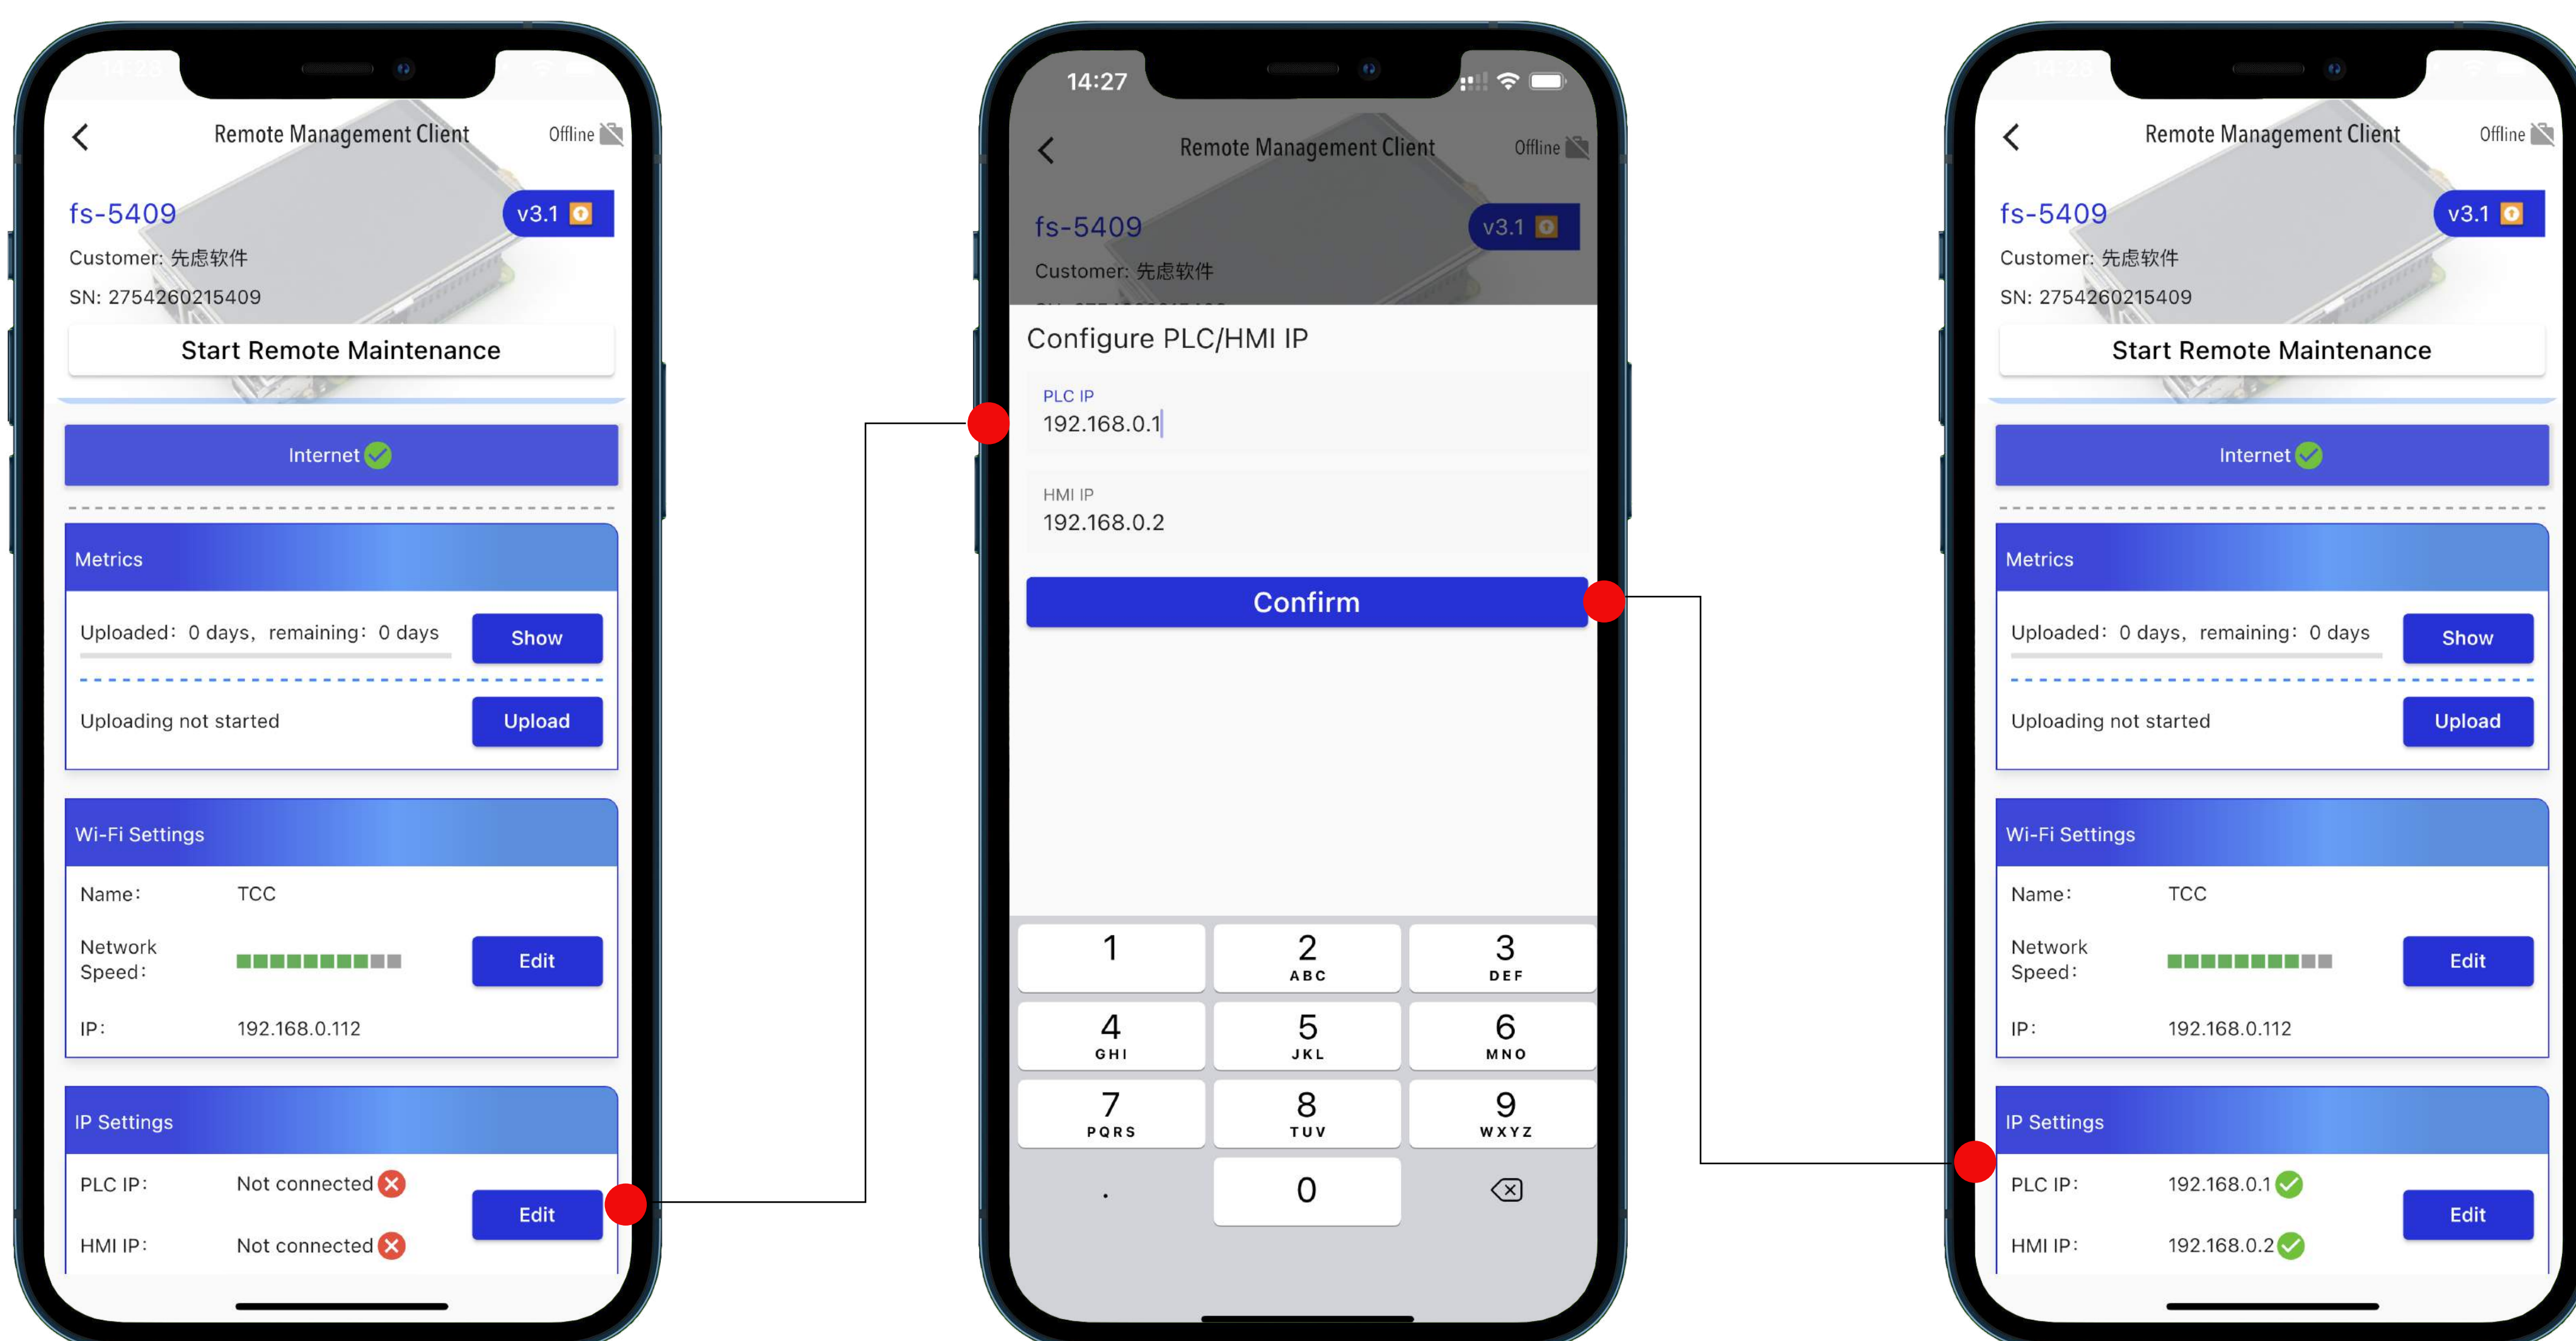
Remote Management Client
Offline

fs-5409
v3.1
Customer: 先虑软件
SN: 2754260215409

Start Remote Maintenance

Internet

Metrics

Uploaded: 0 days, remaining: 0 days
Show

Uploading not started
Upload

Wi-Fi Settings

Name: TCC

Network Speed:
Edit

IP: 192.168.0.112

IP Settings

PLC IP: Not connected
Edit
HMI IP: Not connected

14:27

Remote Management Client
Offline

fs-5409
v3.1
Customer: 先虑软件

Configure PLC/HMI IP

PLC IP
192.168.0.1

HMI IP
192.168.0.2

Confirm

1
2 ABC
3 DEF
4 GHI
5 JKL
6 MNO
7 PQRS
8 TUV
9 WXYZ
.
0

Remote Management Client
Offline

fs-5409
v3.1
Customer: 先虑软件
SN: 2754260215409

Start Remote Maintenance

Internet

Metrics

Uploaded: 0 days, remaining: 0 days
Show

Uploading not started
Upload

Wi-Fi Settings

Name: TCC

Network Speed:
Edit

IP: 192.168.0.112

IP Settings

PLC IP: 192.168.0.1
Edit
HMI IP: 192.168.0.2